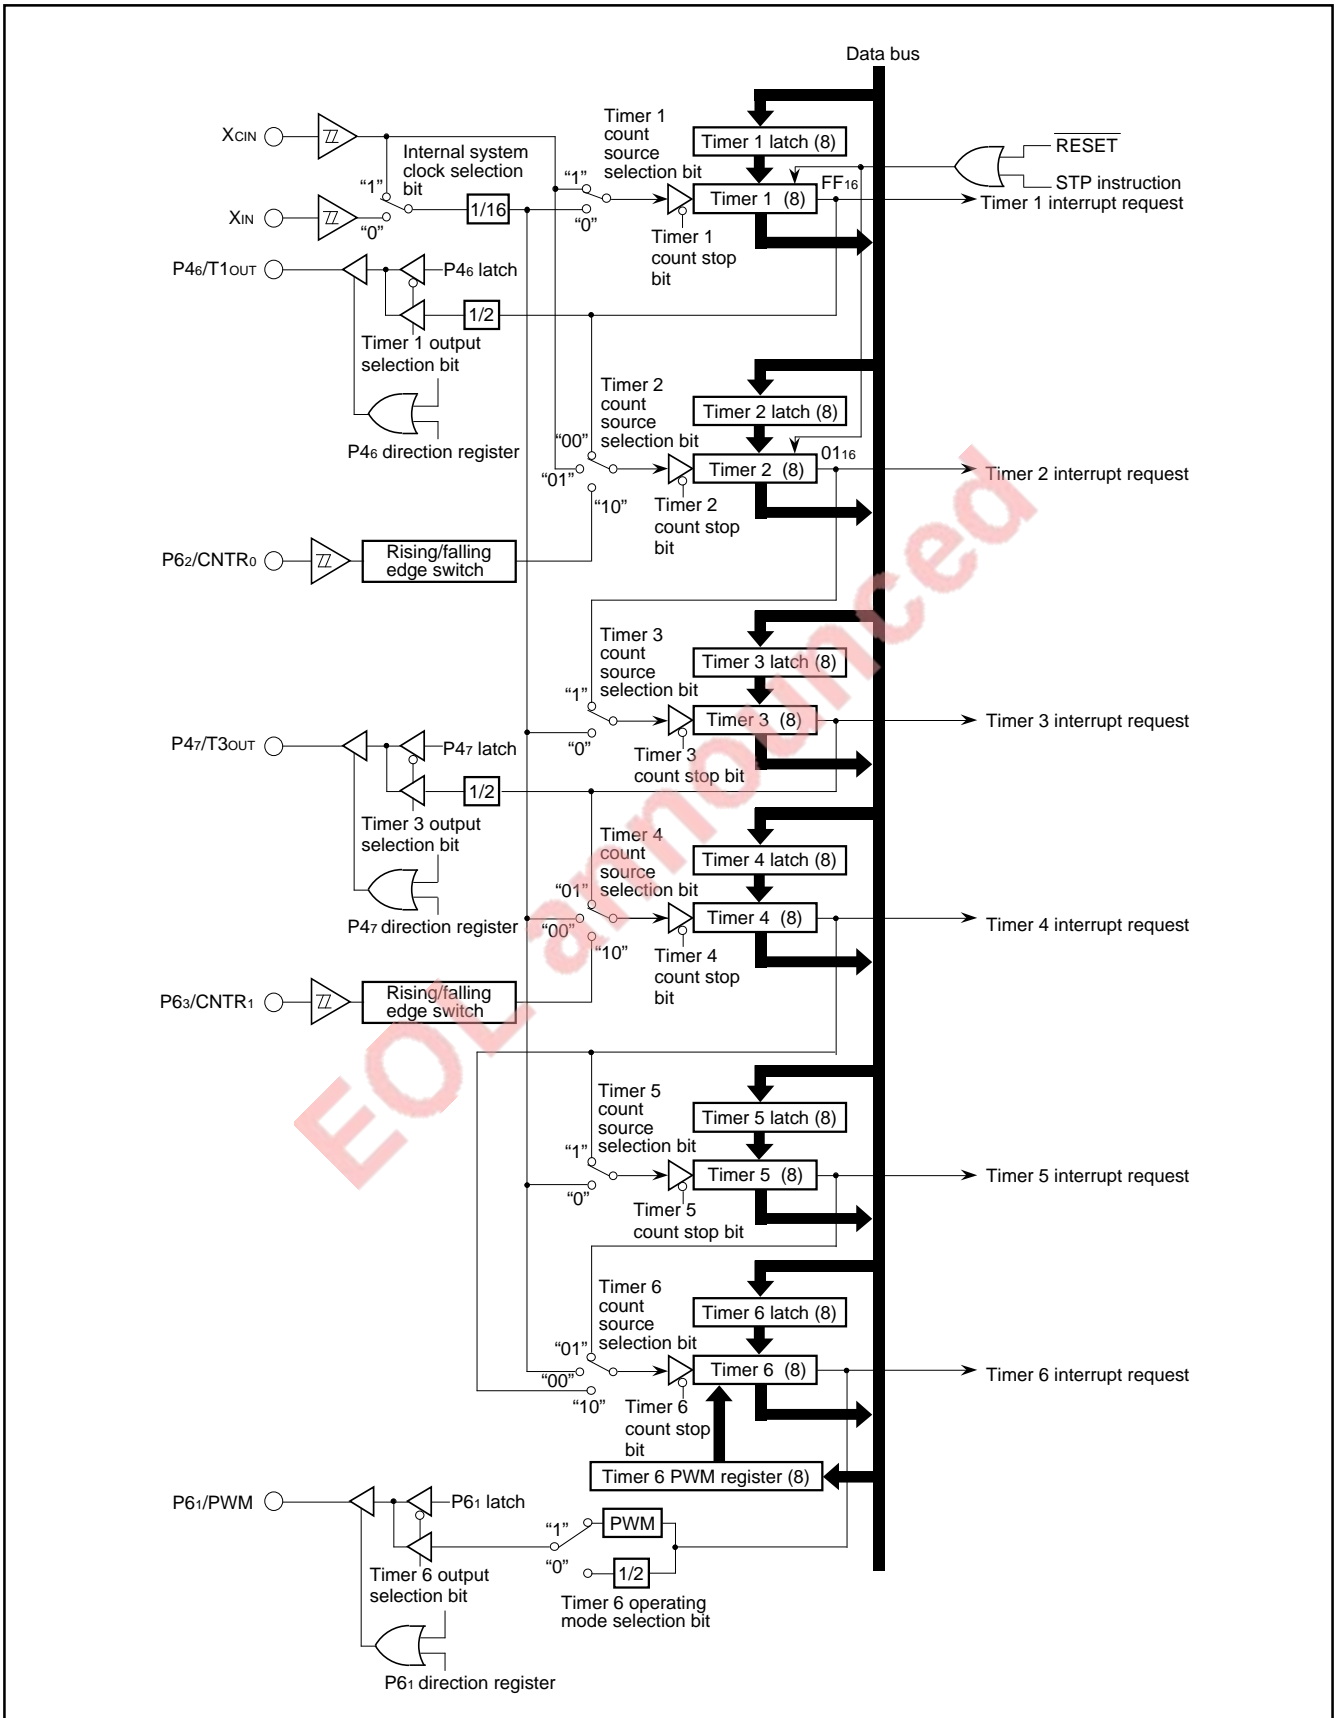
Data bus

$X_{CIN}$

$X_{IN}$

"1"

"0"

Internal system clock selection bit

1/16

Timer 1 count source selection bit

"1"

"0"

Timer 1 latch (8)

Timer 1 (8)

FF16

RESET

STP instruction

Timer 1 interrupt request

Timer 1 count stop bit

P46/T1OUT

P46 latch

1/2

Timer 1 output selection bit

P46 direction register

Timer 2 count source selection bit

Timer 2 latch (8)

"00"

"01"

"10"

Timer 2 (8)

0116

Timer 2 interrupt request

Timer 2 count stop bit

P62/CNTR0

Rising/falling edge switch

Timer 3 count source selection bit

Timer 3 latch (8)

"1"

"0"

Timer 3 (8)

Timer 3 interrupt request

Timer 3 count stop bit

P47/T3OUT

P47 latch

1/2

Timer 3 output selection bit

P47 direction register

Timer 4 count source selection bit

Timer 4 latch (8)

"01"

"00"

"10"

Timer 4 (8)

Timer 4 interrupt request

Timer 4 count stop bit

P63/CNTR1

Rising/falling edge switch

EOL announced

Timer 5 count source selection bit

Timer 5 latch (8)

"1"

"0"

Timer 5 (8)

Timer 5 interrupt request

Timer 5 count stop bit

Timer 6 count source selection bit

Timer 6 latch (8)

"01"

"00"

"10"

Timer 6 (8)

Timer 6 interrupt request

Timer 6 count stop bit

Timer 6 PWM register (8)

P61/PWM

P61 latch

"1"

PWM

"0"

1/2

Timer 6 output selection bit

Timer 6 operating mode selection bit

P61 direction register